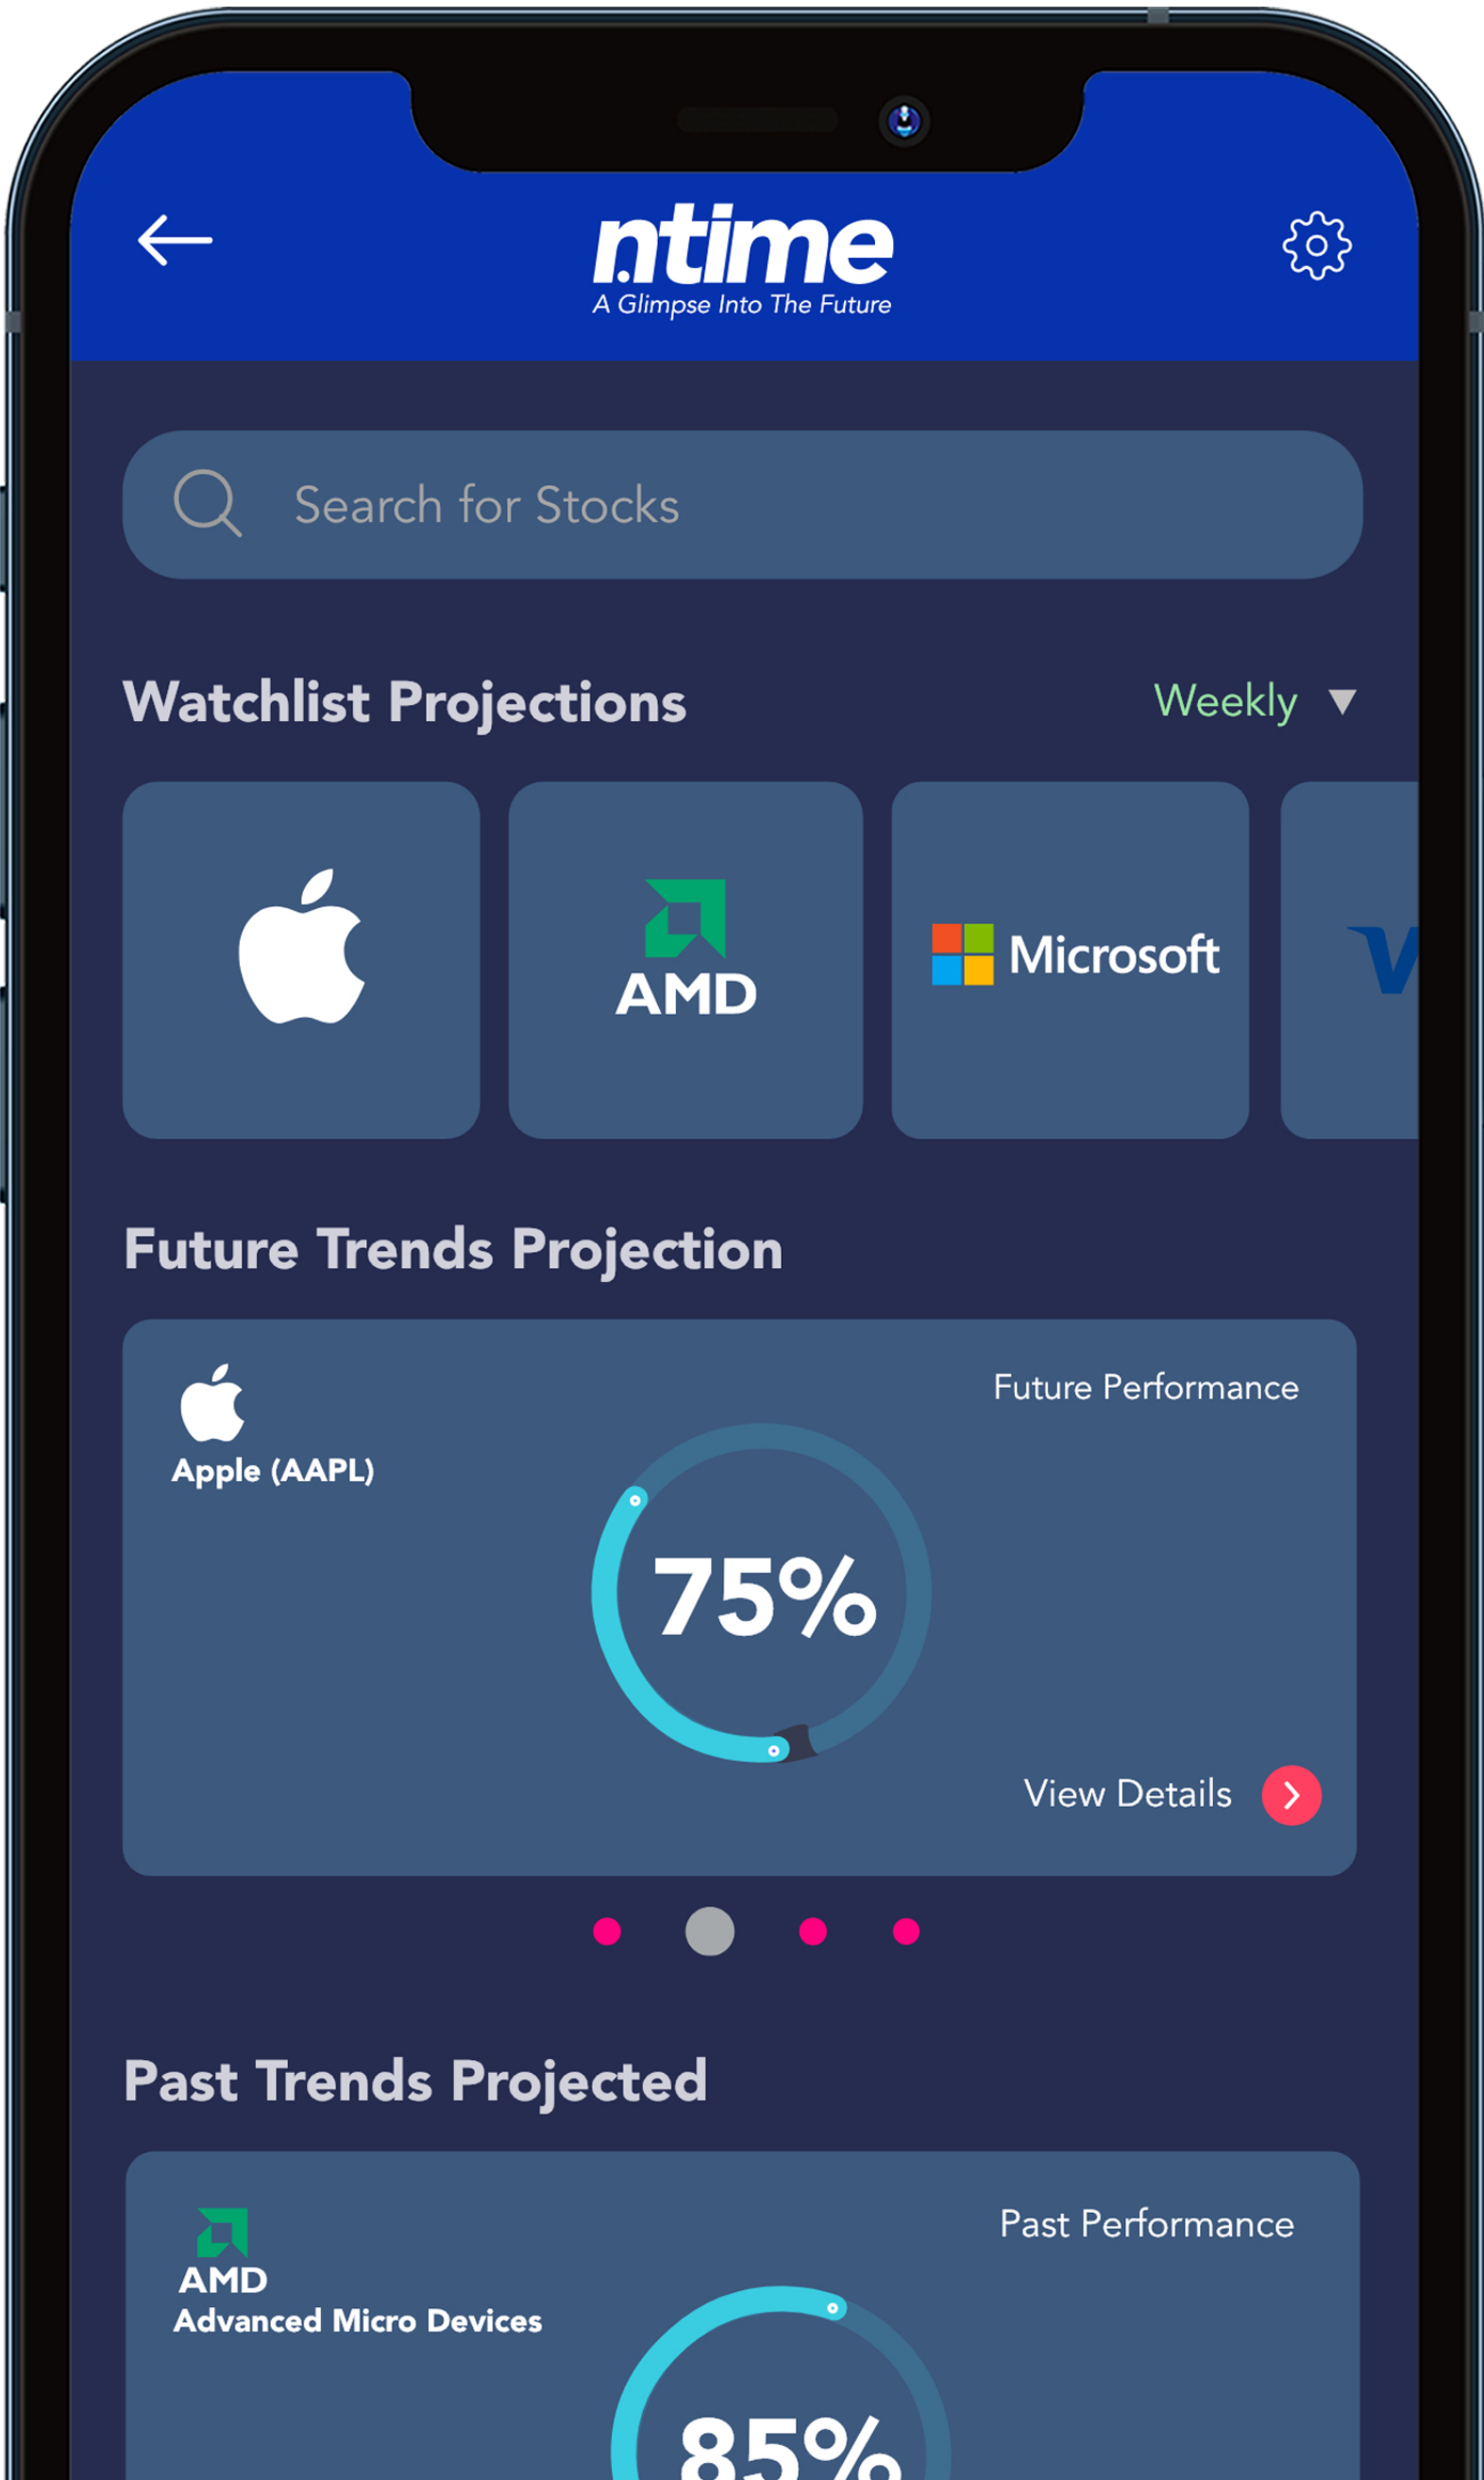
ntime
A Glimpse Into The Future

Search for Stocks

Watchlist Projections
Weekly ▼

AMD
Microsoft
V

Future Trends Projection

Apple (AAPL)
Future Performance
75%
View Details

Past Trends Projected

AMD
Advanced Micro Devices
Past Performance
85%